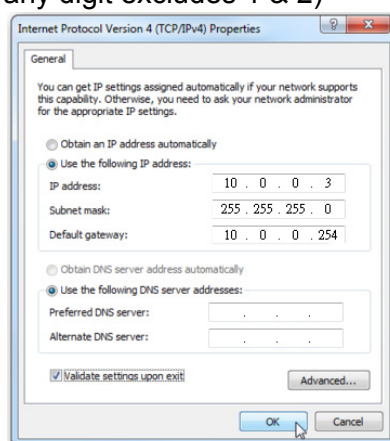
any digit excludes 1 & 2)

Internet Protocol Version 4 (TCP/IPv4) Properties

?

General

You can get IP settings assigned automatically if your network supports this capability. Otherwise, you need to ask your network administrator for the appropriate IP settings.

Obtain an IP address automatically

Use the following IP address:

IP address: 10 . 0 . 0 . 3

Subnet mask: 255 . 255 . 255 . 0

Default gateway: 10 . 0 . 0 . 254

Obtain DNS server address automatically

Use the following DNS server addresses:

Preferred DNS server: . . .

Alternate DNS server: . . .

Validate settings upon exit

Advanced...

OK

Cancel